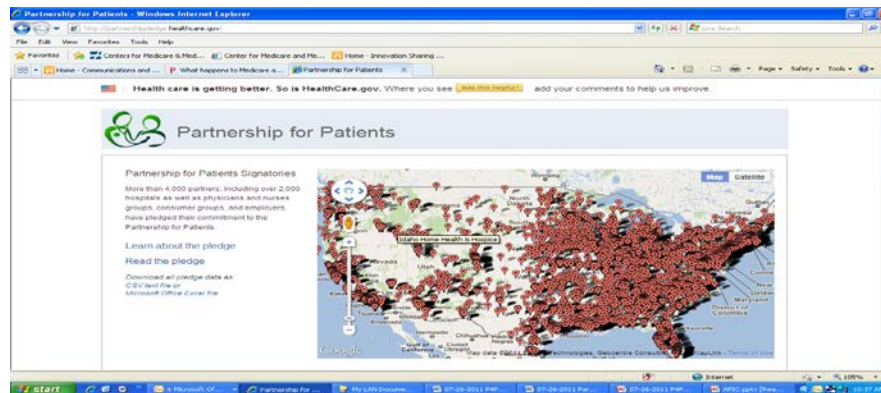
Partnership for Patients - Windows Internet Explorer

http://partnershipplege.healthcare.gov/

Live Search

File Edit View Favorites Tools Help

Favorites | Centers for Medicare & Med... | Center for Medicare and Me... | Home - Innovation Sharing ...

Home - Communications and ... | What happens to Medicare a... | Partnership for Patients

Page ▾ Safety ▾ Tools ▾

Health care is getting better. So is HealthCare.gov. Where you see [Was this helpful?] add your comments to help us improve.

Partnership for Patients

Partnership for Patients Signatories

More than 4,000 partners, including over 2,000 hospitals as well as physicians and nurses groups, consumer groups, and employers, have pledged their commitment to the Partnership for Patients.

Learn about the pledge

Read the pledge

Download all pledge data as CSV text file or Microsoft Office Excel file

Map Satellite

Idaho Home Health & Hospice

North Dakota

Nevada

California

Maryland

District of Columbia

Google

Map data ©2011 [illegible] Technologies, Geocentre Consulting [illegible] MapLink - Terms of Use

Internet

105%

start | Microsoft Of... | Partnership for ... | My LAN Docume... | 07-26-2011 P4P... | 07-26-2011 Par... | 07-26-2011 P4P... | APSC.pptx [Rea...

10:37 AM